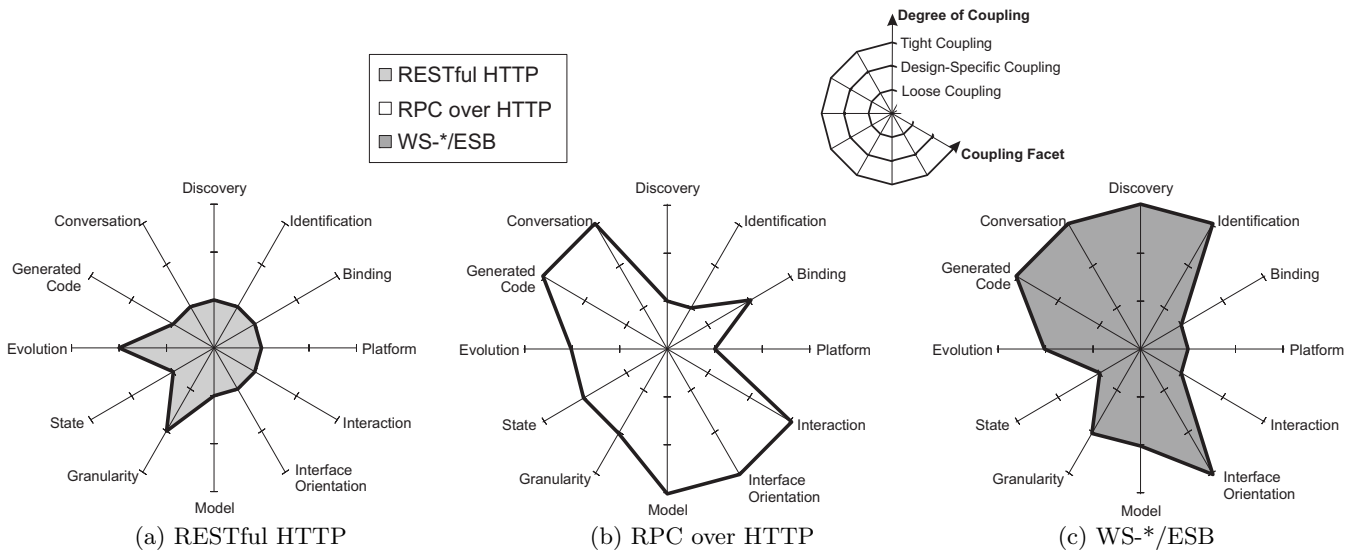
RESTful HTTP
RPC over HTTP
WS-*/ESB

Degree of Coupling
Tight Coupling
Design-Specific Coupling
Loose Coupling
Coupling Facet

Discovery
Identification
Binding
Platform
Interaction
Interface Orientation
Model
Granularity
State
Evolution
Generated Code
Conversation

(a) RESTful HTTP

Discovery
Identification
Binding
Platform
Interaction
Interface Orientation
Model
Granularity
State
Evolution
Generated Code
Conversation

(b) RPC over HTTP

Discovery
Identification
Binding
Platform
Interaction
Interface Orientation
Model
Granularity
State
Evolution
Generated Code
Conversation

(c) WS-*/ESB